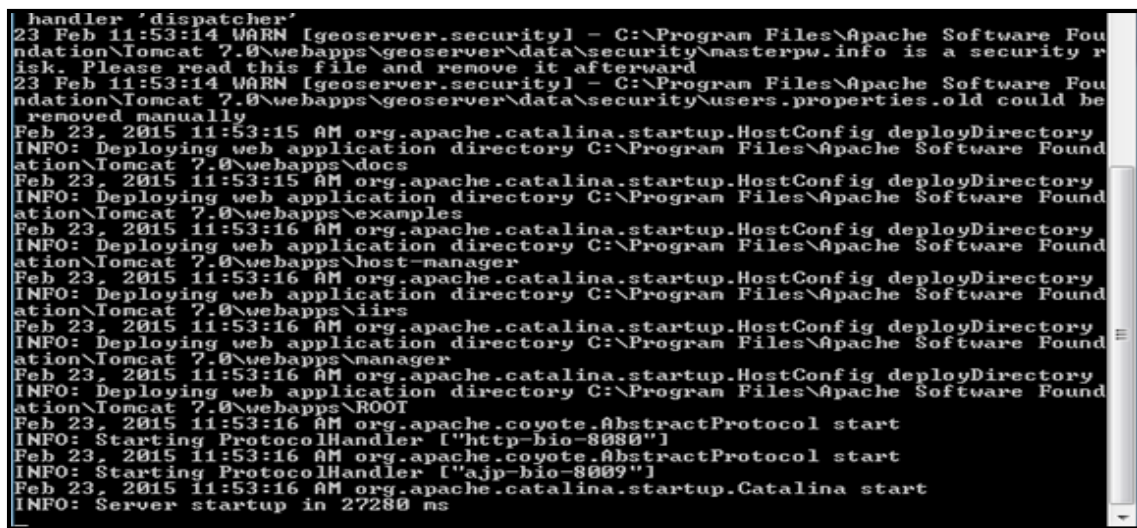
handler 'dispatcher'
23 Feb 11:53:14 WARN [geoserver.security] - C:\Program Files\Apache Software Foundation\Tomcat 7.0\webapps\geoserver\data\security\masterpw.info is a security risk. Please read this file and remove it afterward
23 Feb 11:53:14 WARN [geoserver.security] - C:\Program Files\Apache Software Foundation\Tomcat 7.0\webapps\geoserver\data\security\users.properties.old could be removed manually
Feb 23, 2015 11:53:15 AM org.apache.catalina.startup.HostConfig deployDirectory
INFO: Deploying web application directory C:\Program Files\Apache Software Foundation\Tomcat 7.0\webapps\docs
Feb 23, 2015 11:53:15 AM org.apache.catalina.startup.HostConfig deployDirectory
INFO: Deploying web application directory C:\Program Files\Apache Software Foundation\Tomcat 7.0\webapps\examples
Feb 23, 2015 11:53:16 AM org.apache.catalina.startup.HostConfig deployDirectory
INFO: Deploying web application directory C:\Program Files\Apache Software Foundation\Tomcat 7.0\webapps\host-manager
Feb 23, 2015 11:53:16 AM org.apache.catalina.startup.HostConfig deployDirectory
INFO: Deploying web application directory C:\Program Files\Apache Software Foundation\Tomcat 7.0\webapps\iirs
Feb 23, 2015 11:53:16 AM org.apache.catalina.startup.HostConfig deployDirectory
INFO: Deploying web application directory C:\Program Files\Apache Software Foundation\Tomcat 7.0\webapps\manager
Feb 23, 2015 11:53:16 AM org.apache.catalina.startup.HostConfig deployDirectory
INFO: Deploying web application directory C:\Program Files\Apache Software Foundation\Tomcat 7.0\webapps\ROOT
Feb 23, 2015 11:53:16 AM org.apache.coyote.AbstractProtocol start
INFO: Starting ProtocolHandler ["http-bio-8080"]
Feb 23, 2015 11:53:16 AM org.apache.coyote.AbstractProtocol start
INFO: Starting ProtocolHandler ["ajp-bio-8009"]
Feb 23, 2015 11:53:16 AM org.apache.catalina.startup.Catalina start
INFO: Server startup in 27280 ms
_